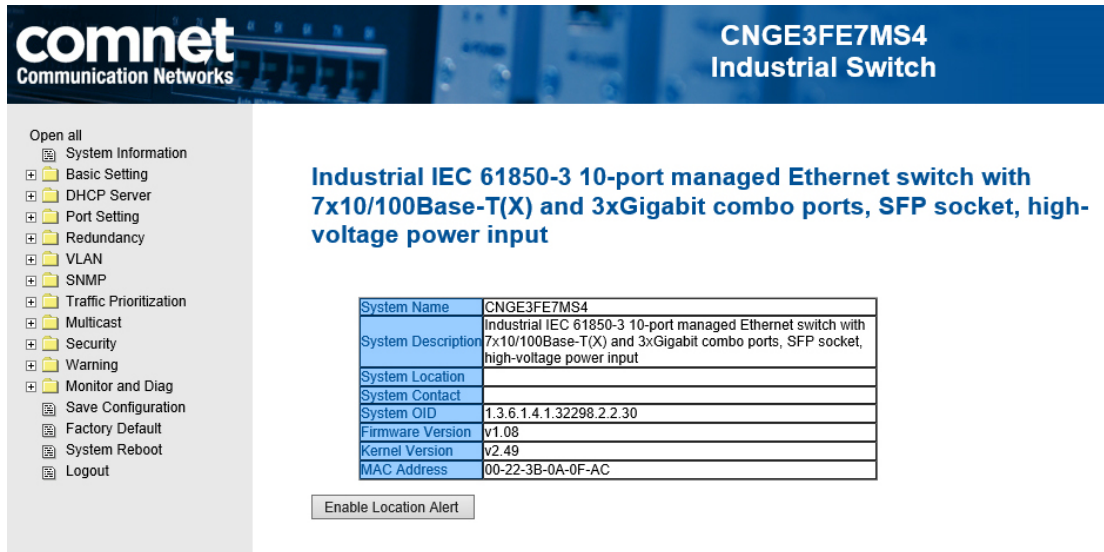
comnet
Communication Networks

CNGE3FE7MS4
Industrial Switch

Open all
System Information
Basic Setting
DHCP Server
Port Setting
Redundancy
VLAN
SNMP
Traffic Prioritization
Multicast
Security
Warning
Monitor and Diag
Save Configuration
Factory Default
System Reboot
Logout

Industrial IEC 61850-3 10-port managed Ethernet switch with 7x10/100Base-T(X) and 3xGigabit combo ports, SFP socket, high-voltage power input

| System Name | CNGE3FE7MS4 |
|---|---|
| System Description | Industrial IEC 61850-3 10-port managed Ethernet switch with 7x10/100Base-T(X) and 3xGigabit combo ports, SFP socket, high-voltage power input |
| System Location | |
| System Contact | |
| System OID | 1.3.6.1.4.1.32298.2.2.30 |
| Firmware Version | v1.08 |
| Kernel Version | v2.49 |
| MAC Address | 00-22-3B-0A-0F-AC |

Enable Location Alert